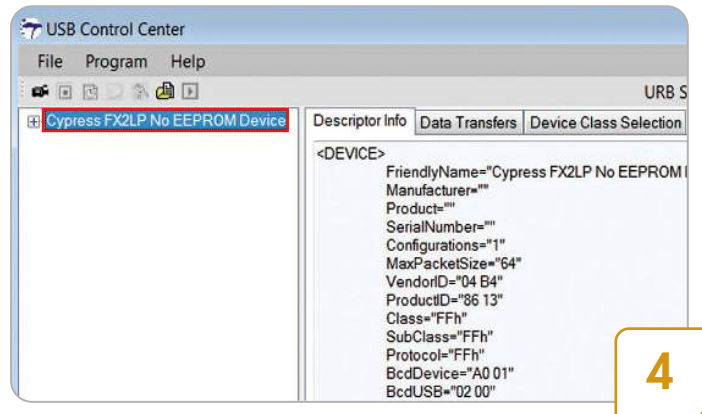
USB Control Center
File Program Help
URB S
Cypress FX2LP No EEPROM Device
Descriptor Info | Data Transfers | Device Class Selection
<DEVICE>
FriendlyName="Cypress FX2LP No EEPROM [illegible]
Manufacturer=""
Product=""
SerialNumber=""
Configurations="1"
MaxPacketSize="64"
VendorID="04 B4"
ProductID="86 13"
Class="FFh"
SubClass="FFh"
Protocol="FFh"
BcdDevice="A0 01"
BcdUSB="02 00"
4